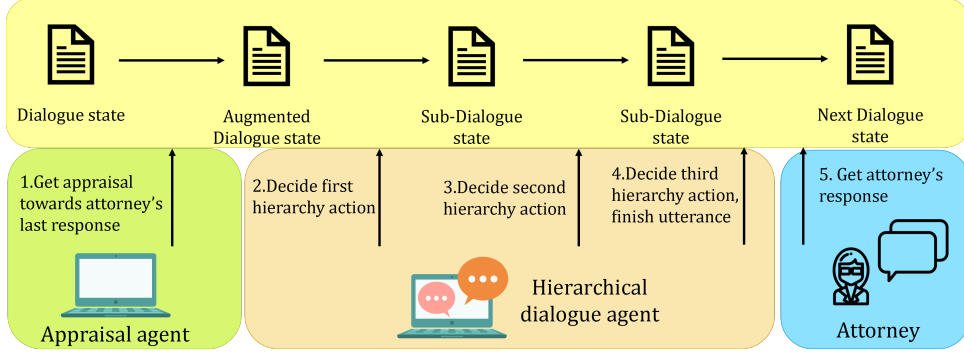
Dialogue state

Augmented Dialogue state

Sub-Dialogue state

Sub-Dialogue state

Next Dialogue state

1.Get appraisal towards attorney's last response

Appraisal agent

2.Decide first hierarchy action

3.Decide second hierarchy action

4.Decide third hierarchy action, finish utterance

Hierarchical dialogue agent

5. Get attorney's response

Attorney